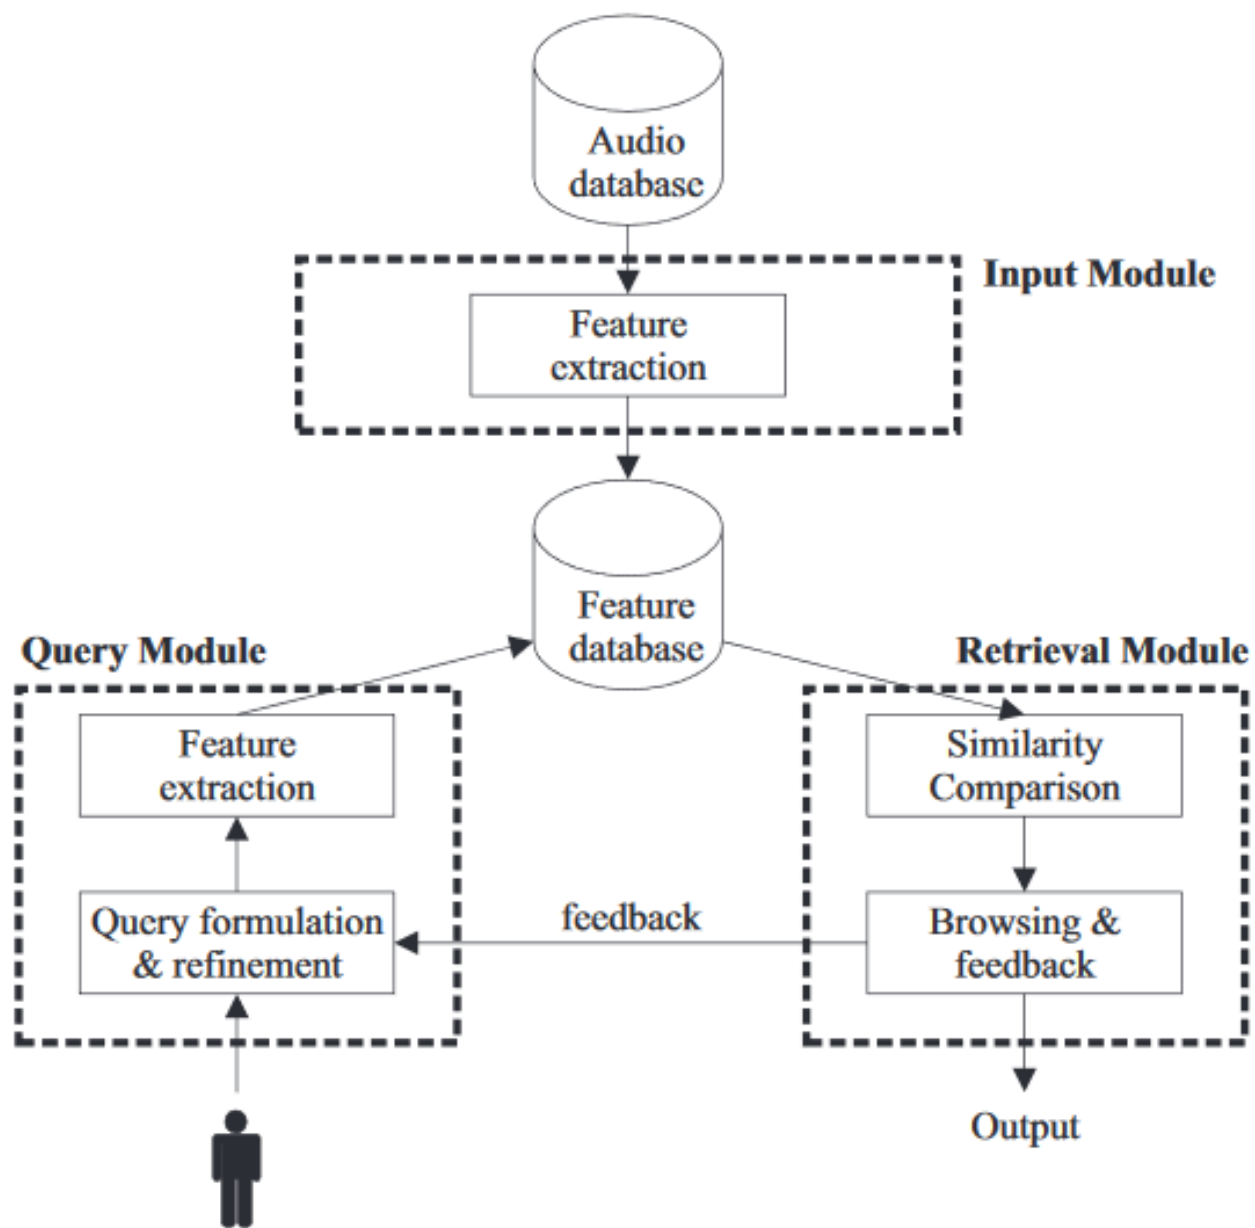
Audio database

Input Module

Feature extraction

Feature database

Query Module

Retrieval Module

Feature extraction

Similarity Comparison

feedback

Query formulation & refinement

Browsing & feedback

Output